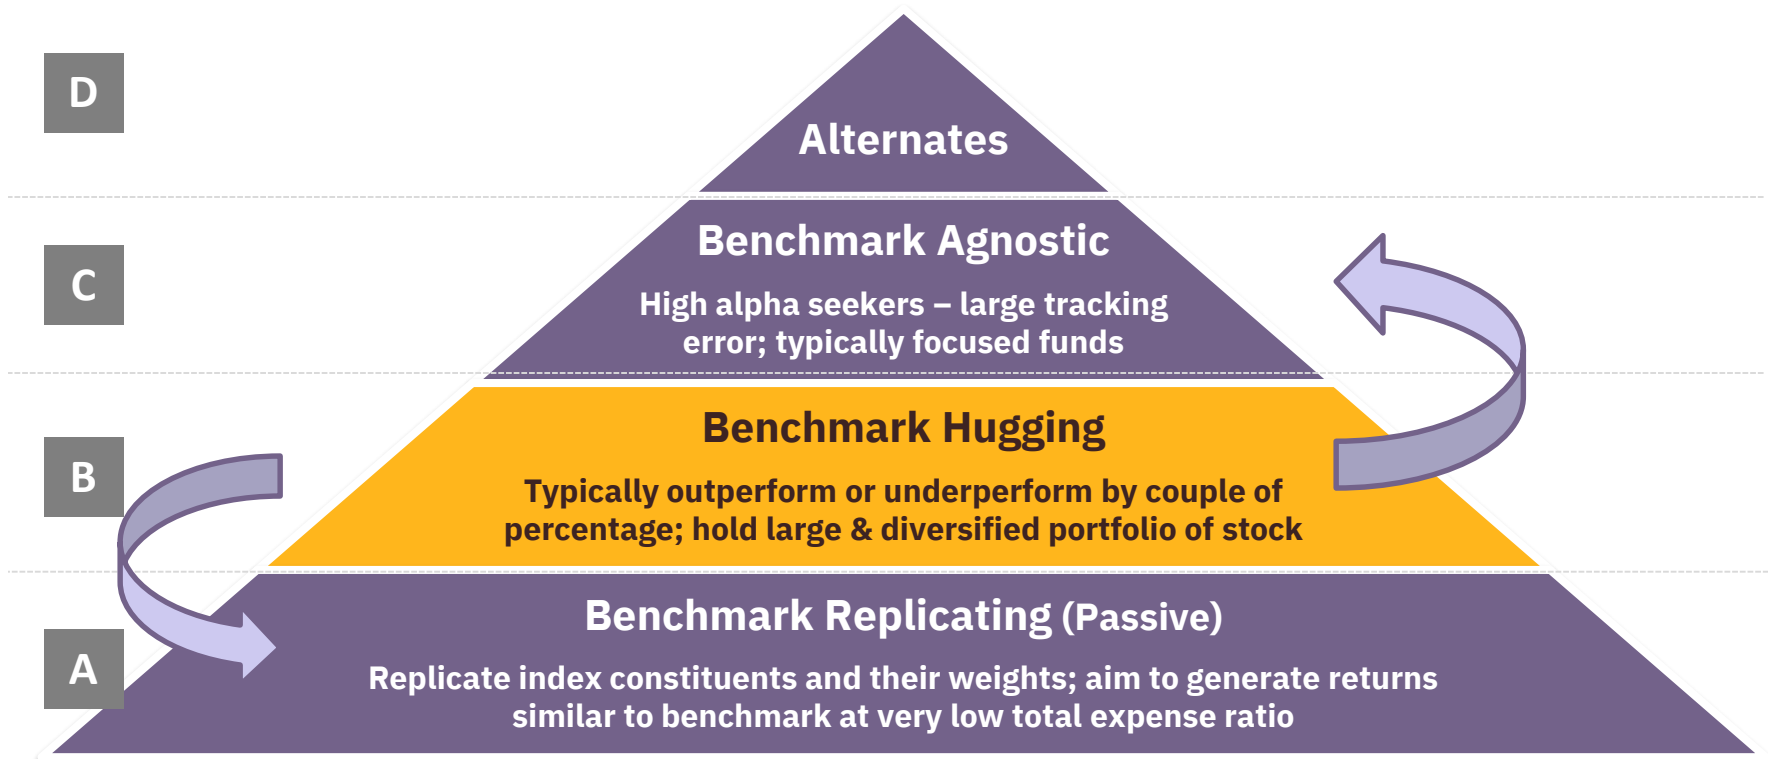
D

Alternates

C

Benchmark Agnostic

High alpha seekers – large tracking error; typically focused funds

B

Benchmark Hugging

Typically outperform or underperform by couple of percentage; hold large & diversified portfolio of stock

A

Benchmark Replicating (Passive)

Replicate index constituents and their weights; aim to generate returns similar to benchmark at very low total expense ratio